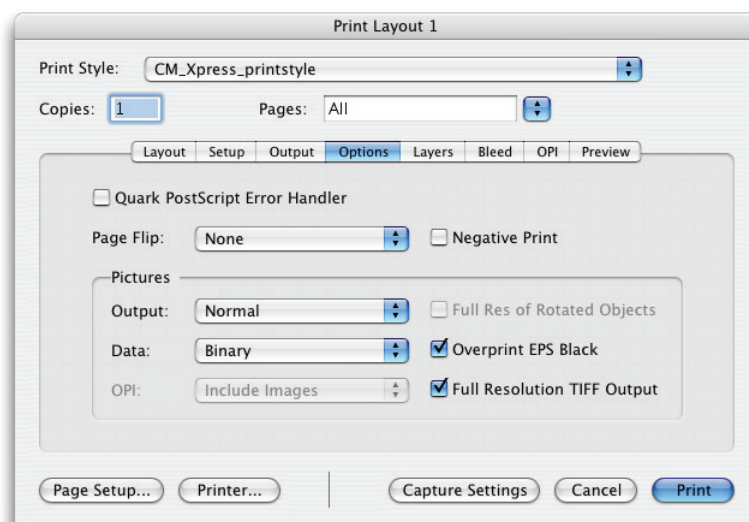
Print Layout 1

Print Style: CM_Xpress_printstyle

Copies: 1 Pages: All

Layout | Setup | Output | Options | Layers | Bleed | OPI | Preview

Quark PostScript Error Handler

Page Flip: None

Negative Print

Pictures

Output: Normal

Full Res of Rotated Objects

Data: Binary

Overprint EPS Black

OPI: Include Images

Full Resolution TIFF Output

Page Setup... Printer... Capture Settings Cancel Print